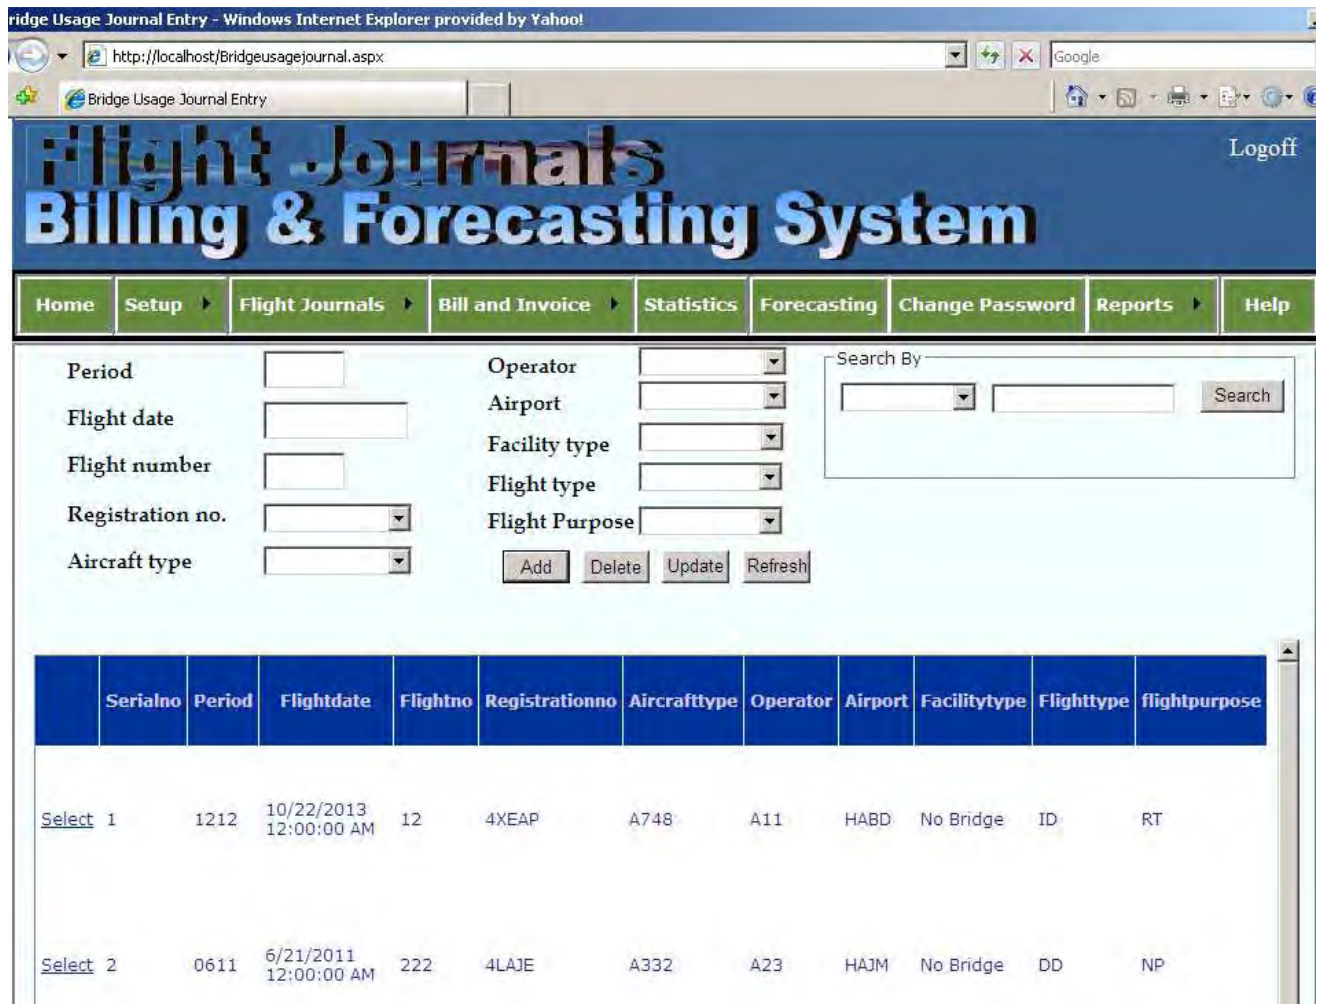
ridge Usage Journal Entry - Windows Internet Explorer provided by Yahoo!

http://localhost/Bridgeusagejournal.aspx

Google

Bridge Usage Journal Entry

Flight Journals
Billing & Forecasting System

Logoff

Home | Setup | Flight Journals | Bill and Invoice | Statistics | Forecasting | Change Password | Reports | Help

Period
Flight date
Flight number
Registration no.
Aircraft type

Operator
Airport
Facility type
Flight type
Flight Purpose

Add Delete Update Refresh

Search By

Search

| | Serialno | Period | Flightdate | Flightno | Registrationno | Aircrafttype | Operator | Airport | Facilitytype | Flighttype | flightpurpose |
|---|---|---|---|---|---|---|---|---|---|---|---|
| Select | 1 | 1212 | 10/22/2013 12:00:00 AM | 12 | 4XEAP | A748 | A11 | HABD | No Bridge | ID | RT |
| Select | 2 | 0611 | 6/21/2011 12:00:00 AM | 222 | 4LAJE | A332 | A23 | HAJM | No Bridge | DD | NP |